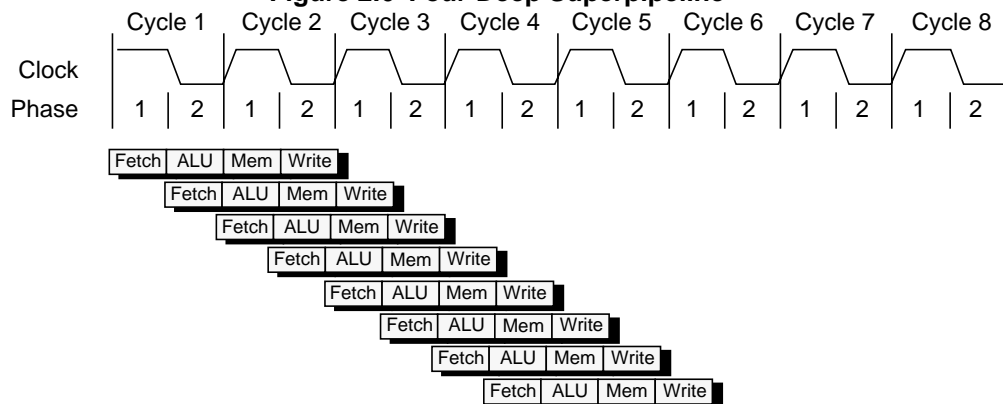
Figure 2.5 Four-Deep Superpipeline

Cycle 1 Cycle 2 Cycle 3 Cycle 4 Cycle 5 Cycle 6 Cycle 7 Cycle 8

Clock

Phase 1 2 1 2 1 2 1 2 1 2 1 2 1 2 1 2

Fetch ALU Mem Write
Fetch ALU Mem Write
Fetch ALU Mem Write
Fetch ALU Mem Write
Fetch ALU Mem Write
Fetch ALU Mem Write
Fetch ALU Mem Write
Fetch ALU Mem Write